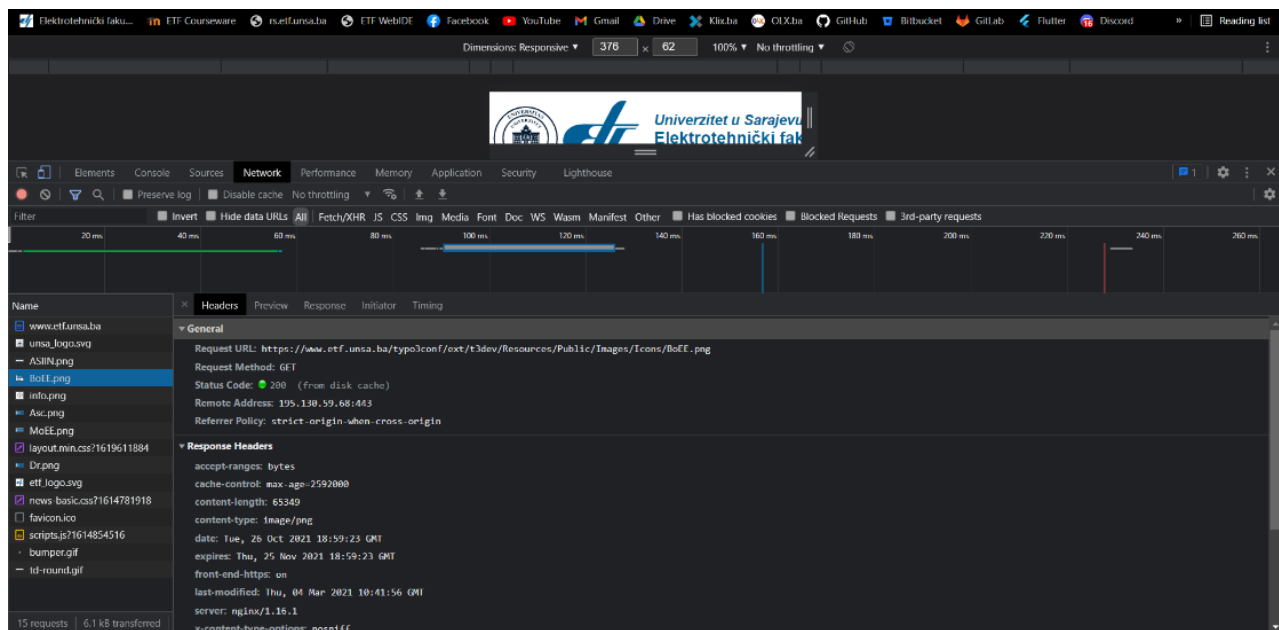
Elektrotehnički faku... ETF Courseware rs.etf.unsa.ba ETF WebIDE Facebook YouTube Gmail Drive Klix.ba OLX.ba GitHub Bitbucket GitLab Flutter Discord » Reading list

Dimensions: Responsive ▼ 376 × 62 100% ▼ No throttling ▼

Univerzitet u Sarajevu
Elektrotehnički fak

Elements Console Sources Network Performance Memory Application Security Lighthouse 1

Preserve log Disable cache No throttling

Filter Invert Hide data URLs All Fetch/XHR JS CSS Img Media Font Doc WS Wasm Manifest Other Has blocked cookies Blocked Requests 3rd-party requests

20 ms 40 ms 60 ms 80 ms 100 ms 120 ms 140 ms 160 ms 180 ms 200 ms 220 ms 240 ms 260 ms

Name
www.etf.unsa.ba
unsa_logo.svg
ASIIN.png
BoEE.png
info.png
Asc.png
MoEE.png
layout.min.css?1619611884
Dr.png
etf_logo.svg
news-basic.css?1614781918
favicon.ico
scripts.js?1614854516
bumper.gif
td-round.gif

15 requests | 6.1 kB transferred

× Headers Preview Response Initiator Timing

▼ General
Request URL: https://www.etf.unsa.ba/typo3conf/ext/t3dev/Resources/Public/Images/Icons/BoEE.png
Request Method: GET
Status Code: 200 (from disk cache)
Remote Address: 195.130.59.68:443
Referrer Policy: strict-origin-when-cross-origin

▼ Response Headers
accept-ranges: bytes
cache-control: max-age=2592000
content-length: 65349
content-type: image/png
date: Tue, 26 Oct 2021 18:59:23 GMT
expires: Thu, 25 Nov 2021 18:59:23 GMT
front-end-https: on
last-modified: Thu, 04 Mar 2021 10:41:56 GMT
server: nginx/1.16.1
x-content-type-options: nosniff